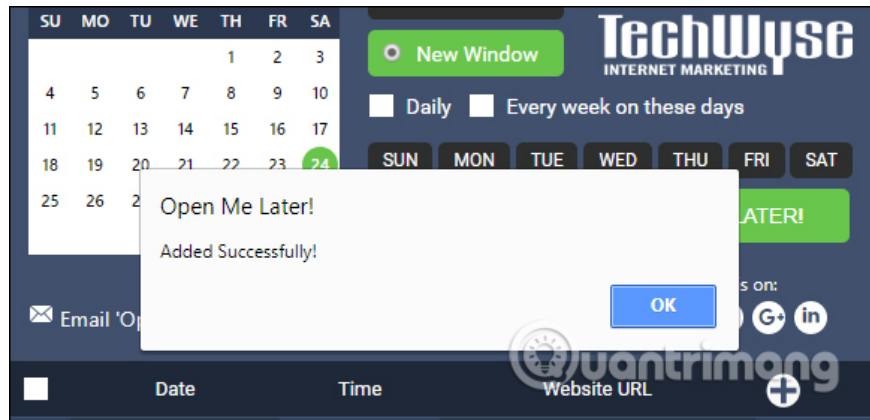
| SU | MO | TU | WE | TH | FR | SA |
|---|---|---|---|---|---|---|
| | | | | 1 | 2 | 3 |
| 4 | 5 | 6 | 7 | 8 | 9 | 10 |
| 11 | 12 | 13 | 14 | 15 | 16 | 17 |
| 18 | 19 | 20 | 21 | 22 | 23 | 24 |
| 25 | 26 | 2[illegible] | | | | |

New Window

TechWyse
INTERNET MARKETING

Daily Every week on these days

SUN MON TUE WED THU FRI SAT

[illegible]LATER!

Open Me Later!

Added Successfully!

OK

Email 'Op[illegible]

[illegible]s on:

G+ in

Date Time Website URL

Quantrimang